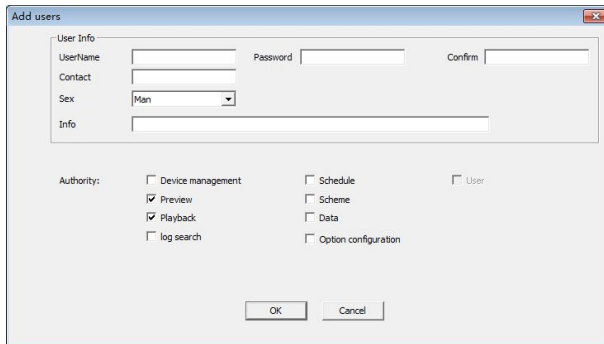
Add users

User Info

UserName

Password

Confirm

Contact

Sex

Man

Info

Authority:

Device management

Preview

Playback

log search

Schedule

Scheme

Data

Option configuration

User

OK

Cancel